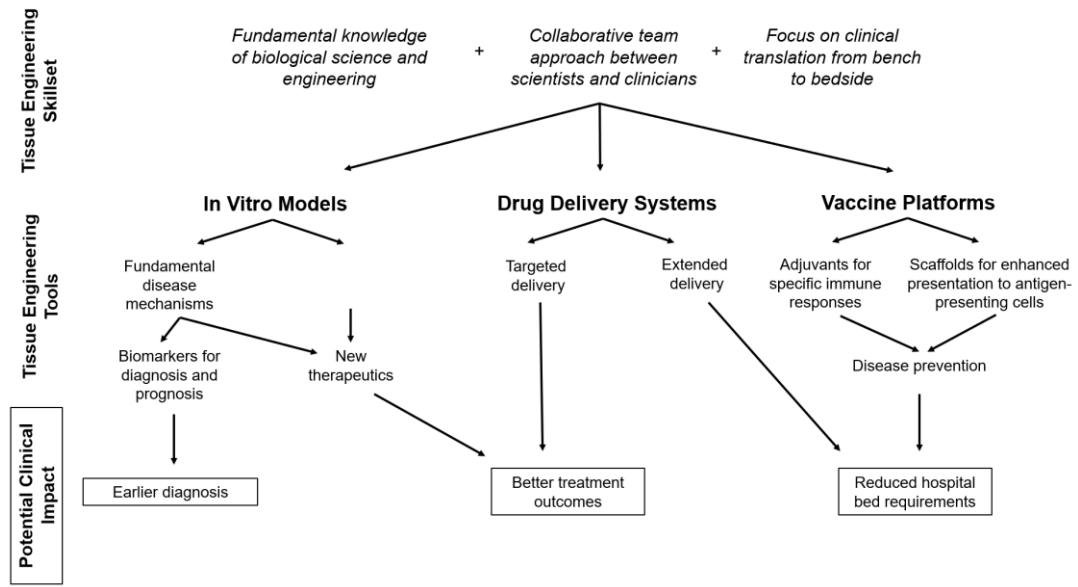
Tissue Engineering Skillset

Fundamental knowledge of biological science and engineering + Collaborative team approach between scientists and clinicians + Focus on clinical translation from bench to bedside

Tissue Engineering Tools

In Vitro Models

Fundamental disease mechanisms

Biomarkers for diagnosis and prognosis

New therapeutics

Drug Delivery Systems

Targeted delivery

Extended delivery

Vaccine Platforms

Adjuvants for specific immune responses

Scaffolds for enhanced presentation to antigen-presenting cells

Disease prevention

Potential Clinical Impact

Earlier diagnosis

Better treatment outcomes

Reduced hospital bed requirements